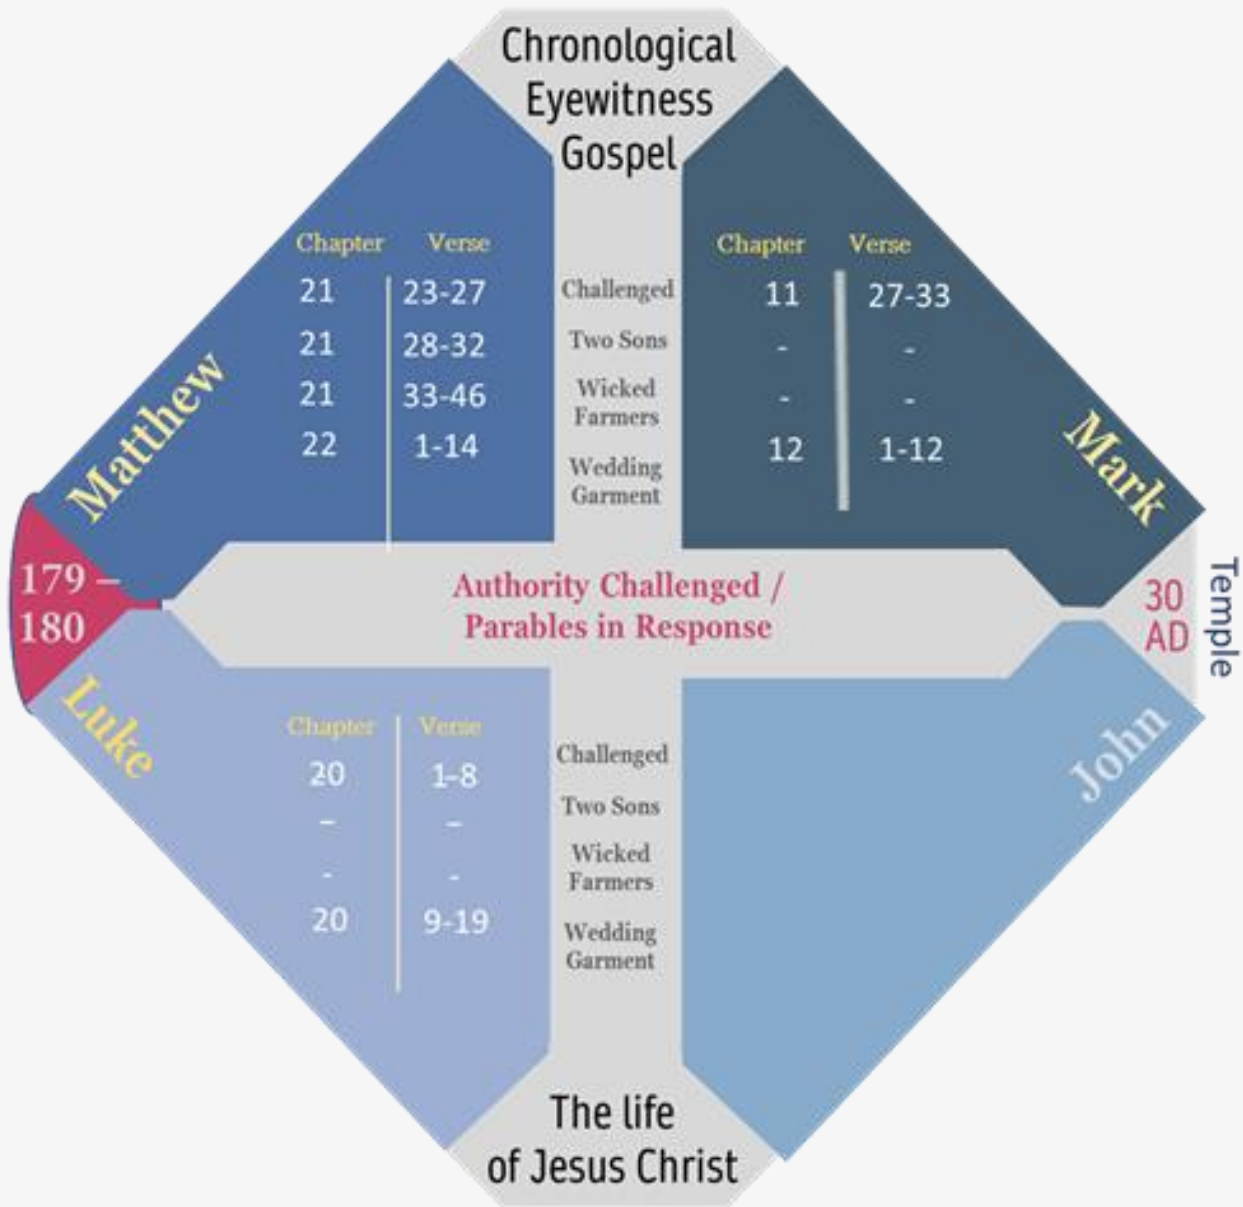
Chronological Eyewitness Gospel

Matthew

| Chapter | Verse |
|---|---|
| 21 | 23-27 |
| 21 | 28-32 |
| 21 | 33-46 |
| 22 | 1-14 |

Challenged
Two Sons
Wicked Farmers
Wedding Garment

Mark

| Chapter | Verse |
|---|---|
| 11 | 27-33 |
| - | - |
| - | - |
| 12 | 1-12 |

179 – 180

Authority Challenged / Parables in Response

30 AD

Temple

Luke

| Chapter | Verse |
|---|---|
| 20 | 1-8 |
| – | – |
| - | - |
| 20 | 9-19 |

Challenged
Two Sons
Wicked Farmers
Wedding Garment

John

The life of Jesus Christ